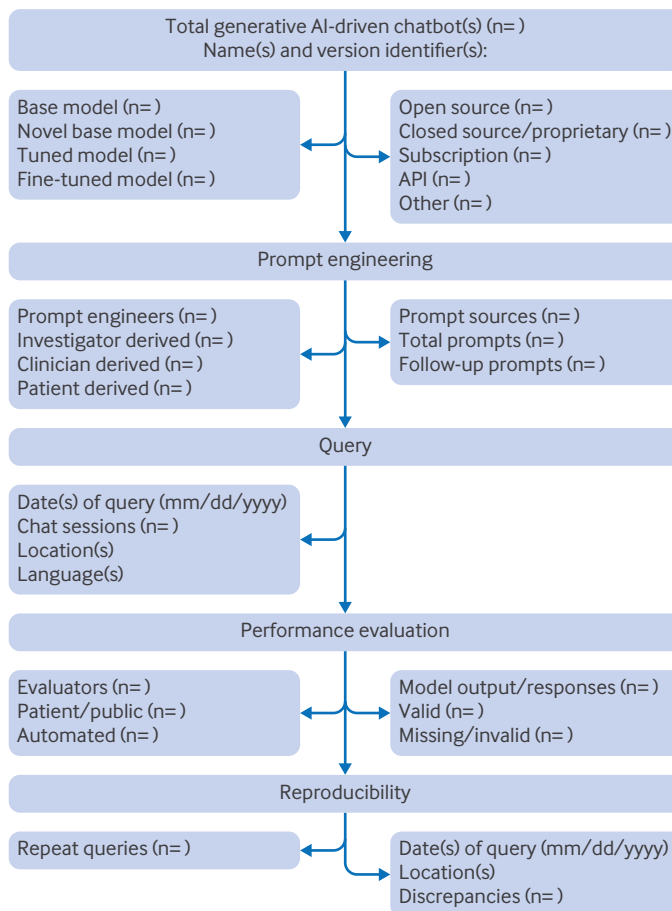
Total generative AI-driven chatbot(s) (n= )
Name(s) and version identifier(s):

Base model (n= )
Novel base model (n= )
Tuned model (n= )
Fine-tuned model (n= )

Open source (n= )
Closed source/proprietary (n= )
Subscription (n= )
API (n= )
Other (n= )

Prompt engineering

Prompt engineers (n= )
Investigator derived (n= )
Clinician derived (n= )
Patient derived (n= )

Prompt sources (n= )
Total prompts (n= )
Follow-up prompts (n= )

Query

Date(s) of query (mm/dd/yyyy)
Chat sessions (n= )
Location(s)
Language(s)

Performance evaluation

Evaluators (n= )
Patient/public (n= )
Automated (n= )

Model output/responses (n= )
Valid (n= )
Missing/invalid (n= )

Reproducibility

Repeat queries (n= )

Date(s) of query (mm/dd/yyyy)
Location(s)
Discrepancies (n= )